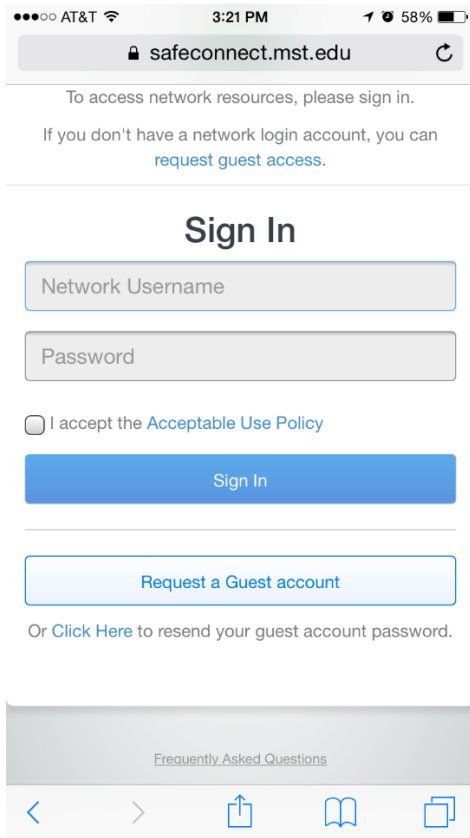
●●●○○ AT&T 3:21 PM 58%

safeconnect.mst.edu

To access network resources, please sign in.

If you don't have a network login account, you can request guest access.

Sign In

Network Username

Password

I accept the Acceptable Use Policy

Sign In

Request a Guest account

Or Click Here to resend your guest account password.

Frequently Asked Questions